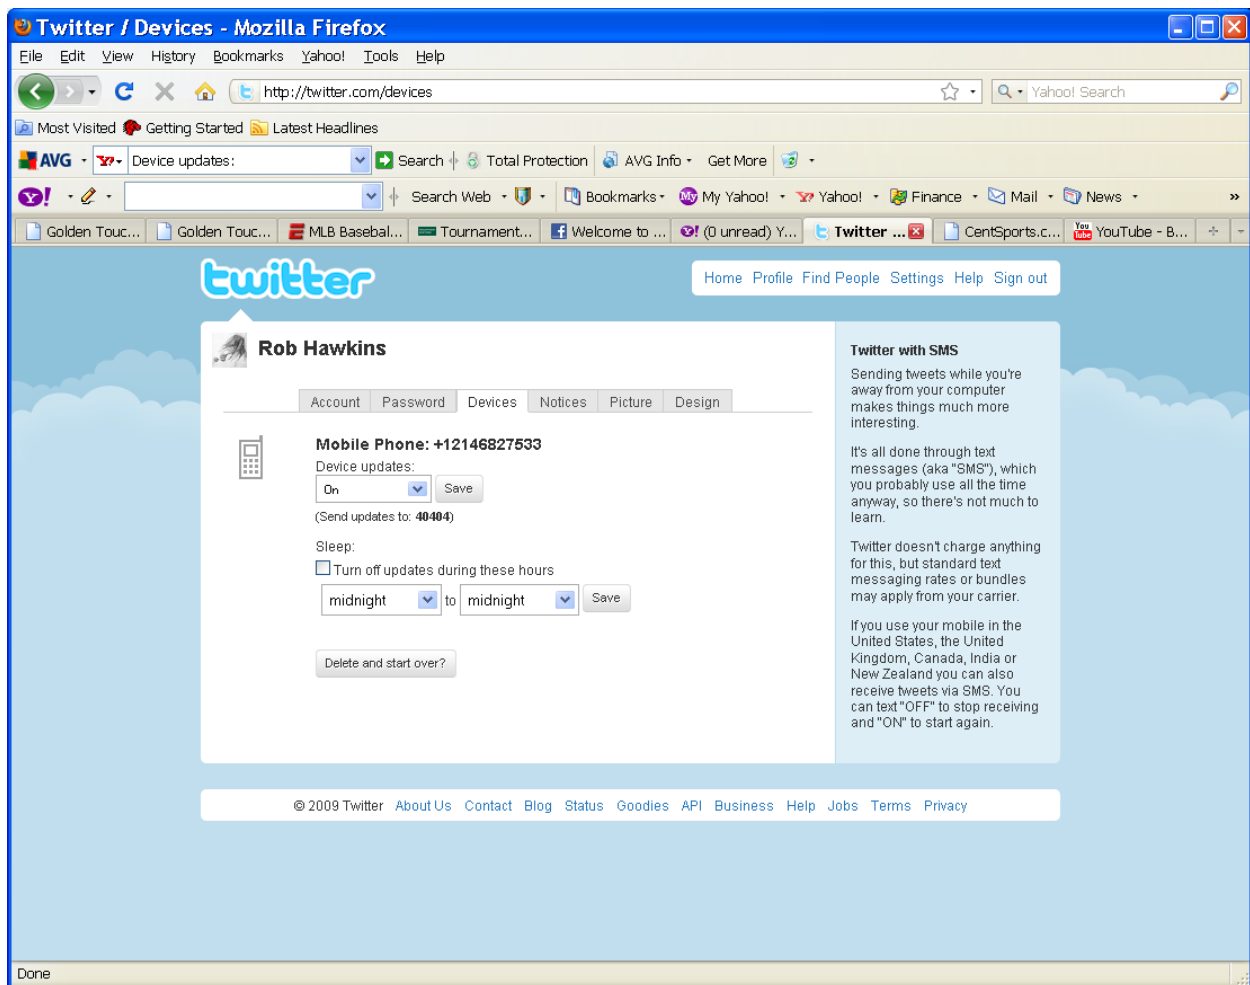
Twitter / Devices - Mozilla Firefox

File Edit View History Bookmarks Yahoo! Tools Help

http://twitter.com/devices

Yahoo! Search

Most Visited Getting Started Latest Headlines

AVG Device updates: Search Total Protection AVG Info Get More

Search Web Bookmarks My Yahoo! Yahoo! Finance Mail News »

Golden Touc... Golden Touc... MLB Basebal... Tournament... Welcome to ... (0 unread) Y... Twitter ... CentSports.c... YouTube - B...

twitter

Home Profile Find People Settings Help Sign out

Rob Hawkins

Account Password Devices Notices Picture Design

Mobile Phone: +12146827533

Device updates:

On Save

(Send updates to: 40404)

Sleep:

Turn off updates during these hours

midnight to midnight Save

Delete and start over?

Twitter with SMS

Sending tweets while you're away from your computer makes things much more interesting.

It's all done through text messages (aka "SMS"), which you probably use all the time anyway, so there's not much to learn.

Twitter doesn't charge anything for this, but standard text messaging rates or bundles may apply from your carrier.

If you use your mobile in the United States, the United Kingdom, Canada, India or New Zealand you can also receive tweets via SMS. You can text "OFF" to stop receiving and "ON" to start again.

© 2009 Twitter About Us Contact Blog Status Goodies API Business Help Jobs Terms Privacy

Done